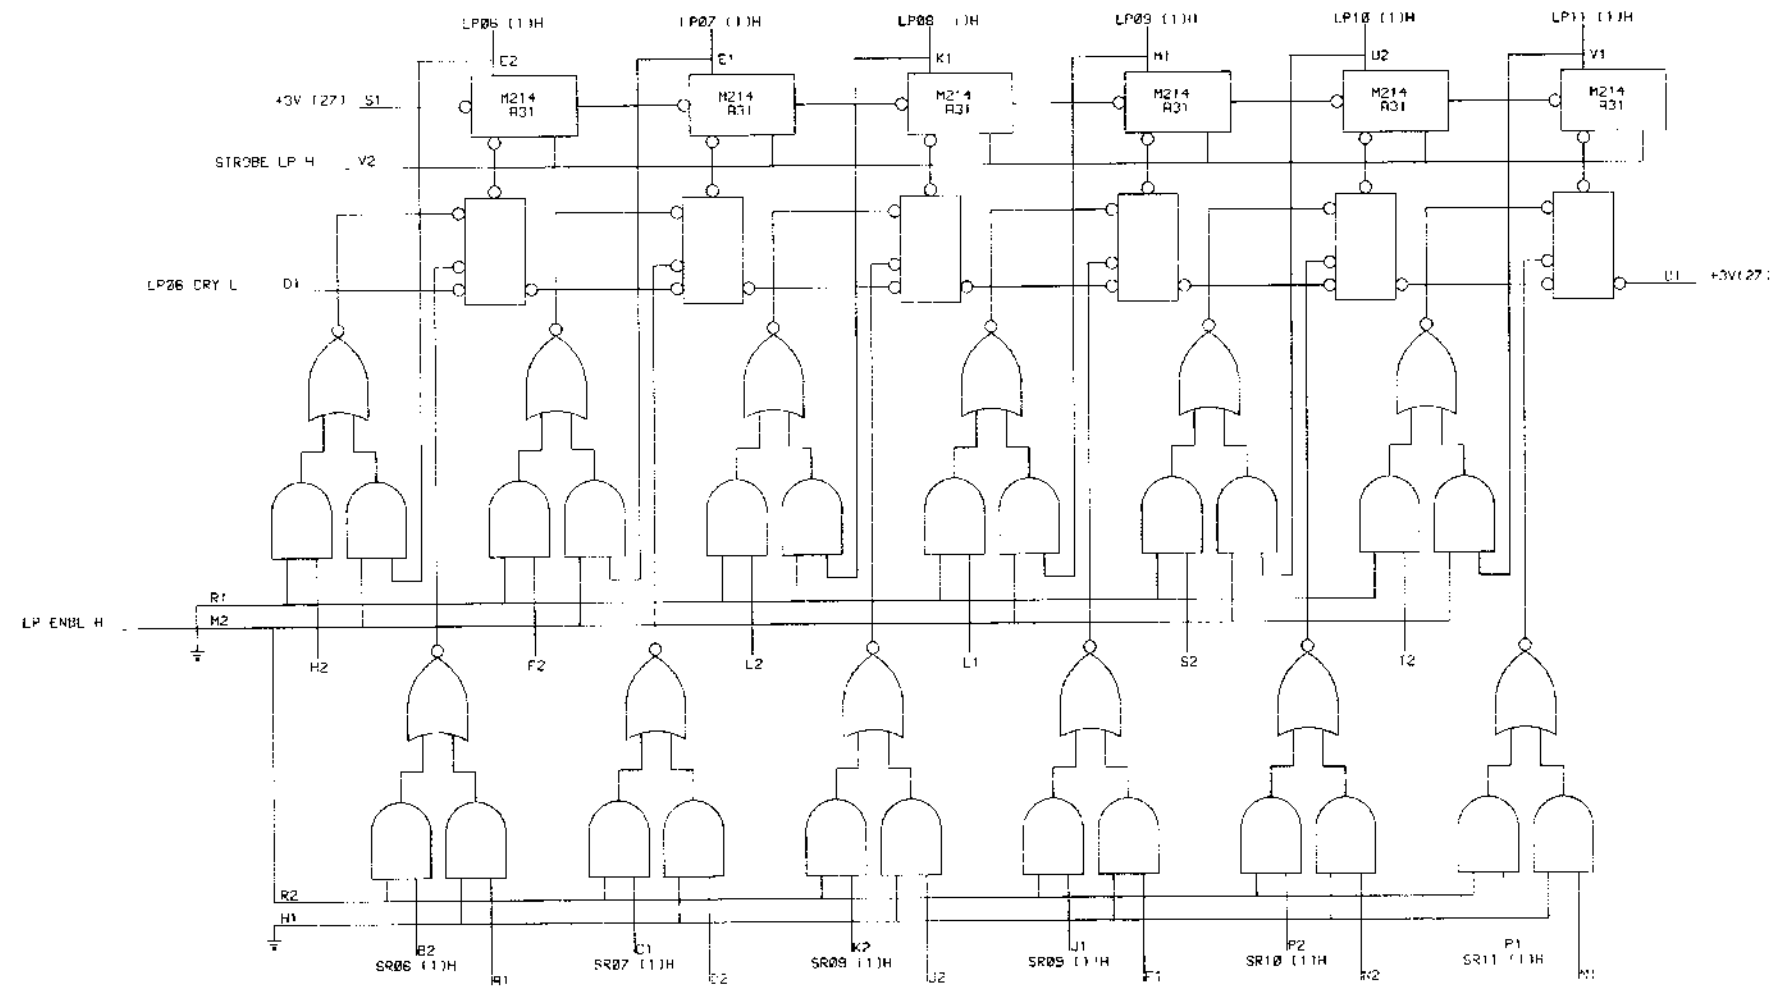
LP06 (1)H
LP07 (1)H
LP08 (1)H
LP09 (1)H
LP10 (1)H
LP11 (1)H
E2
E1
K1
H1
U2
V1
+3V (27) S1
M214 A31
M214 A31
M214 A31
M214 A31
M214 A31
M214 A31
STROBE LP H V2
LP06 CRY L D1
U1 +3V(27)
R1
LP ENBL H M2
H2
F2
L2
L1
S2
T2
R2
H1
B2
SR06 (1)H
R1
C1
SR07 (1)H
C2
K2
SR08 (1)H
U2
J1
SR09 (1)H
F1
P2
SR10 (1)H
N2
P1
SR11 (1)H
N1